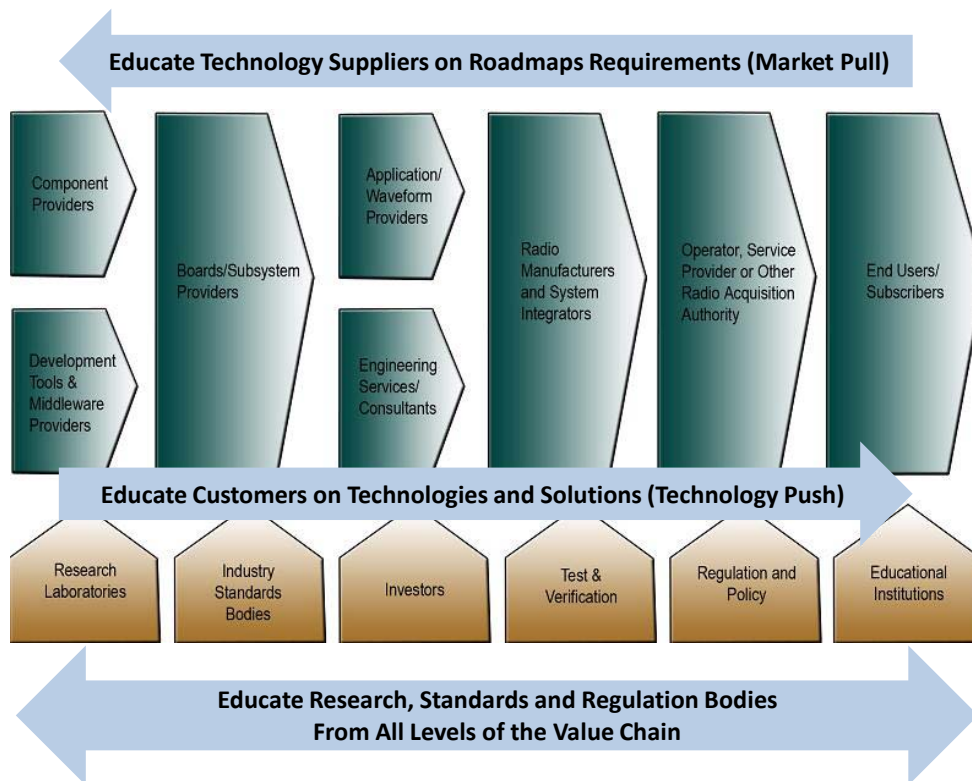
Educate Technology Suppliers on Roadmaps Requirements (Market Pull)

Component Providers

Development Tools & Middleware Providers

Boards/Subsystem Providers

Application/ Waveform Providers

Engineering Services/ Consultants

Radio Manufacturers and System Integrators

Operator, Service Provider or Other Radio Acquisition Authority

End Users/ Subscribers

Educate Customers on Technologies and Solutions (Technology Push)

Research Laboratories

Industry Standards Bodies

Investors

Test & Verification

Regulation and Policy

Educational Institutions

Educate Research, Standards and Regulation Bodies From All Levels of the Value Chain